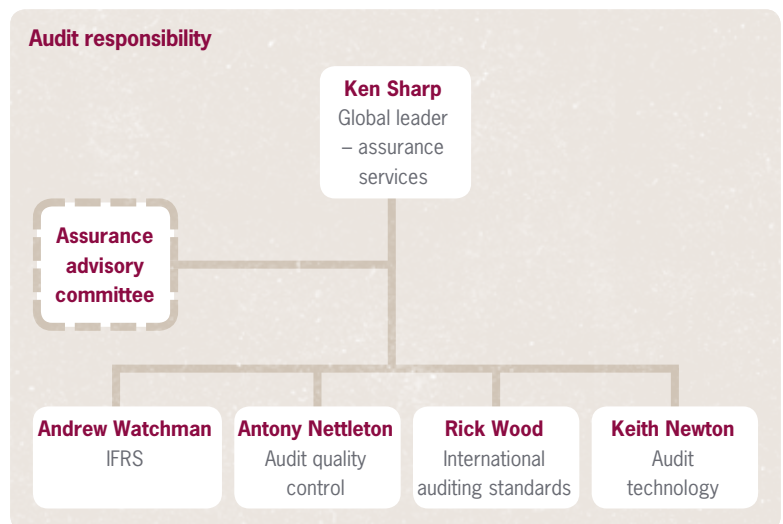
Audit responsibility

Ken Sharp
Global leader – assurance services

Assurance advisory committee

Andrew Watchman
IFRS

Antony Nettleton
Audit quality control

Rick Wood
International auditing standards

Keith Newton
Audit technology